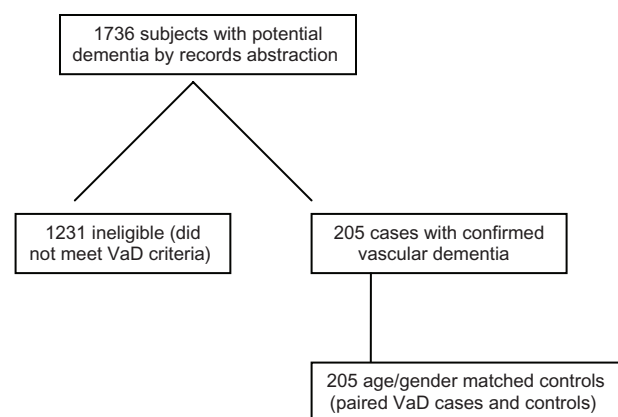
1736 subjects with potential dementia by records abstraction

1231 ineligible (did not meet VaD criteria)

205 cases with confirmed vascular dementia

205 age/gender matched controls (paired VaD cases and controls)